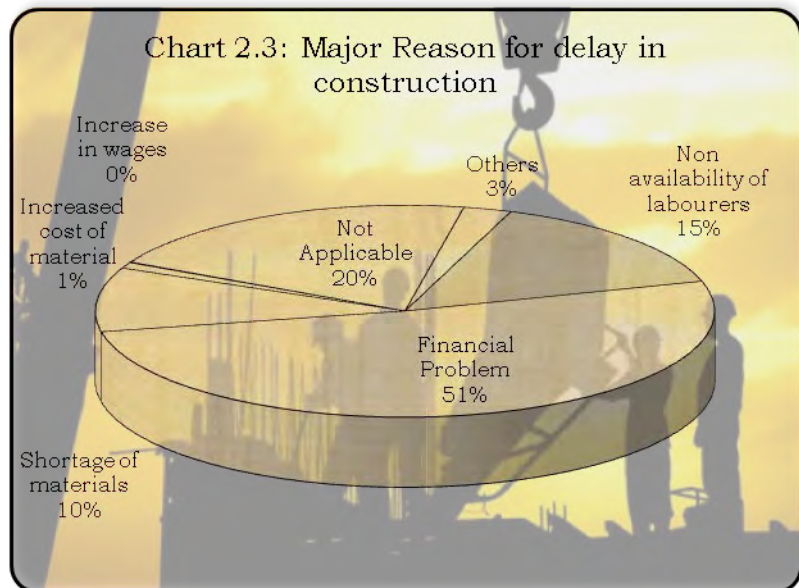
Chart 2.3: Major Reason for delay in construction

Increase in wages 0%

Increased cost of material 1%

Not Applicable 20%

Others 3%

Non availability of labourers 15%

Financial Problem 51%

Shortage of materials 10%